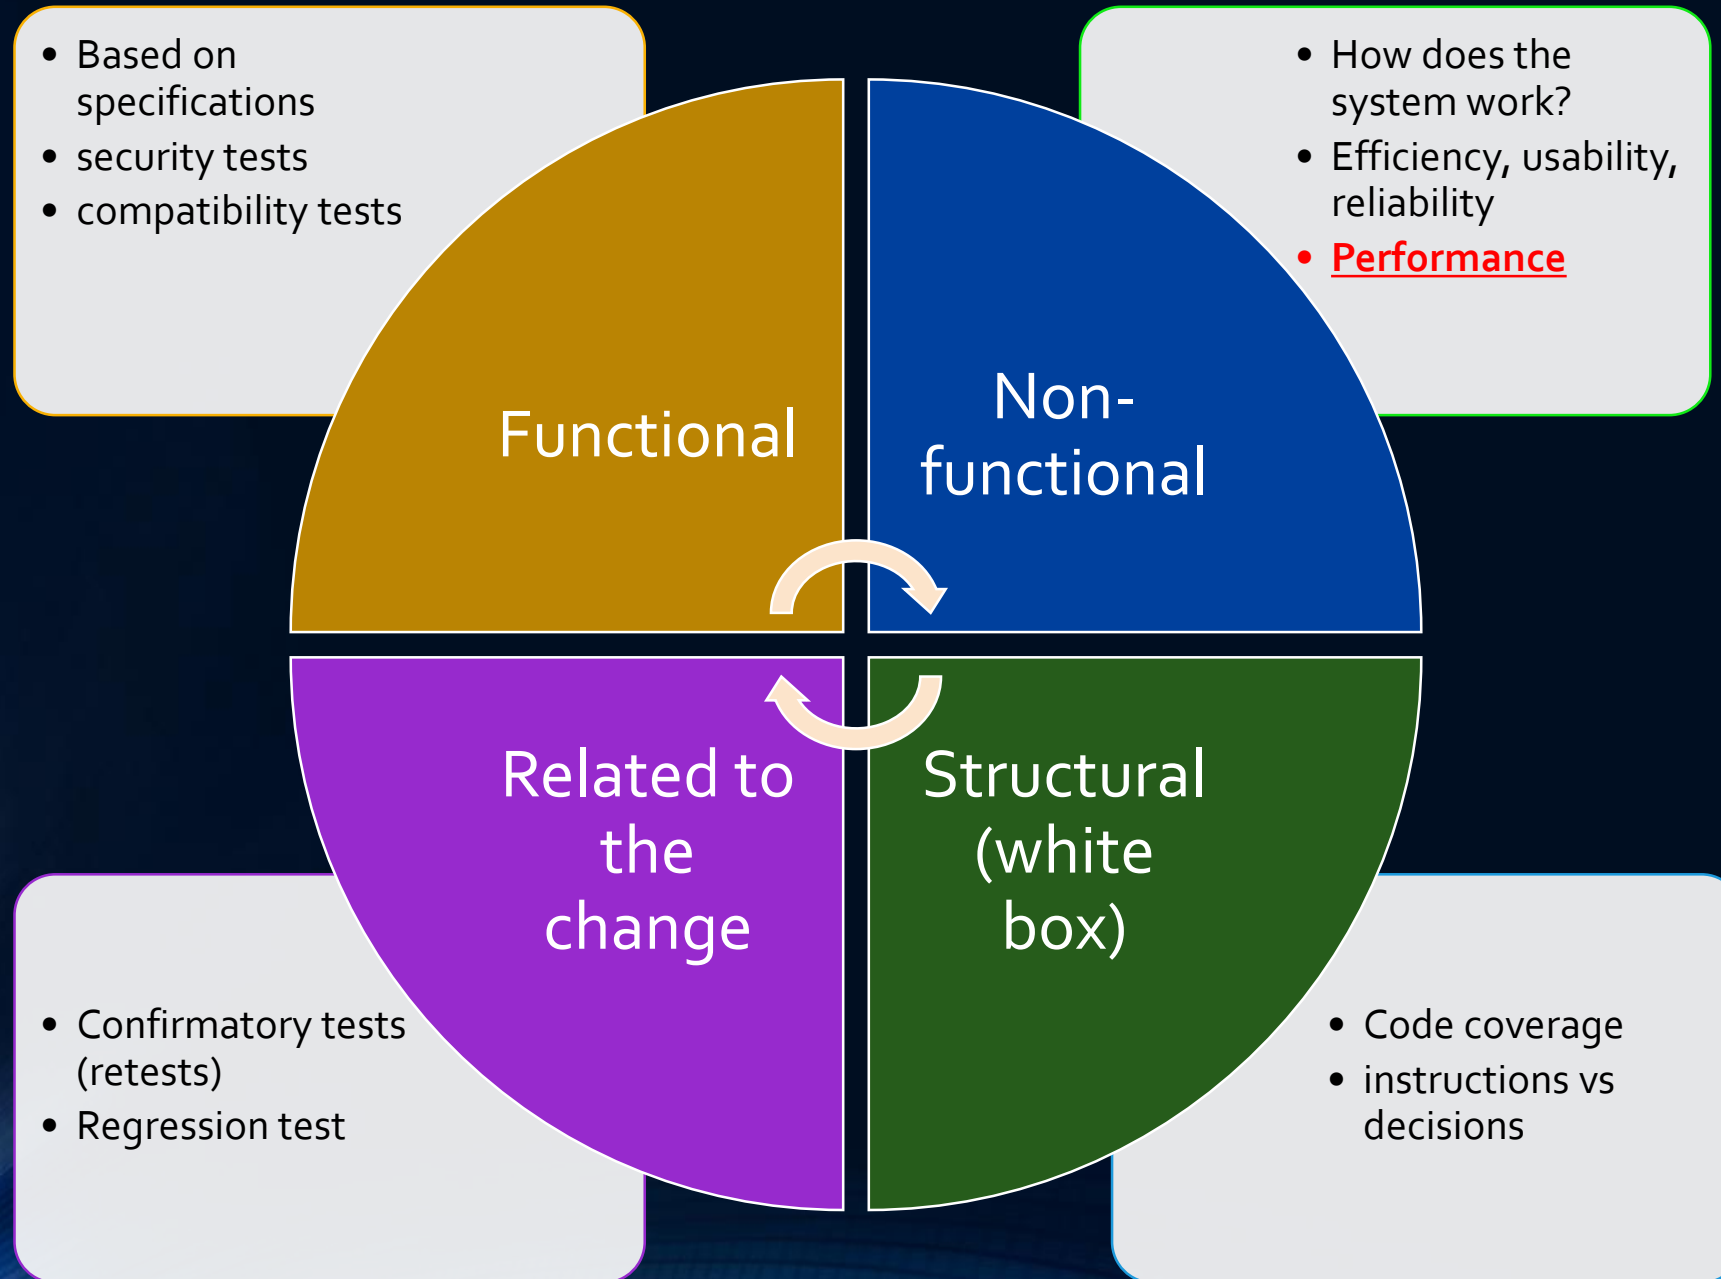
- Based on specifications
- security tests
- compatibility tests

- How does the system work?
- Efficiency, usability, reliability
- Performance

Functional

Non-functional

Related to the change

Structural (white box)

- Confirmatory tests (retests)
- Regression test

- Code coverage
- instructions vs decisions